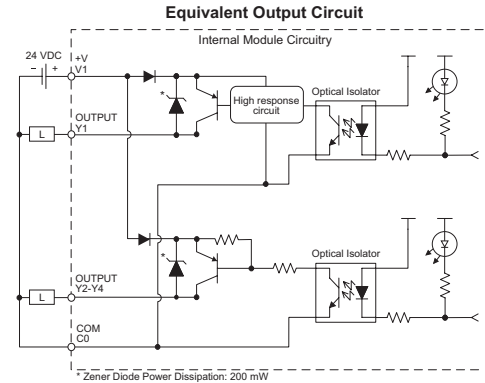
Equivalent Output Circuit

Internal Module Circuitry

24 VDC

– +

+V
V1

OUTPUT
Y1

L

*

High response circuit

Optical Isolator

*

Optical Isolator

OUTPUT
Y2-Y4

L

COM
C0

* Zener Diode Power Dissipation: 200 mW